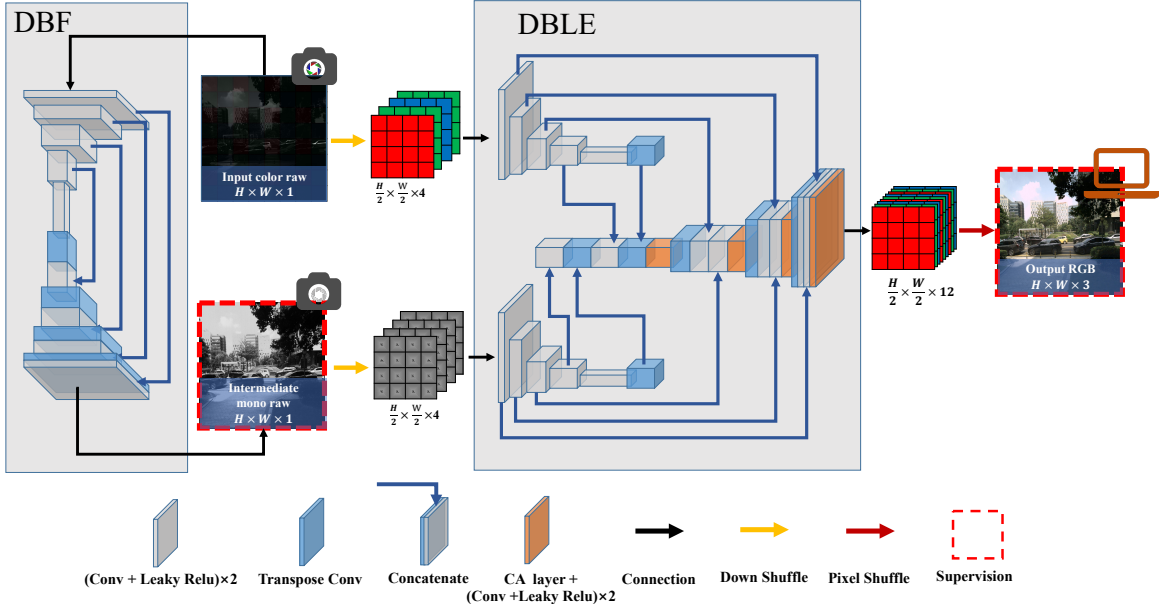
DBF

Input color raw
$H \times W \times 1$

$\frac{H}{2} \times \frac{W}{2} \times 4$

Intermediate mono raw
$H \times W \times 1$

$\frac{H}{2} \times \frac{W}{2} \times 4$

DBLE

$\frac{H}{2} \times \frac{W}{2} \times 12$

Output RGB
$H \times W \times 3$

(Conv + Leaky Relu)×2

Transpose Conv

Concatenate

CA layer + (Conv +Leaky Relu)×2

Connection

Down Shuffle

Pixel Shuffle

Supervision